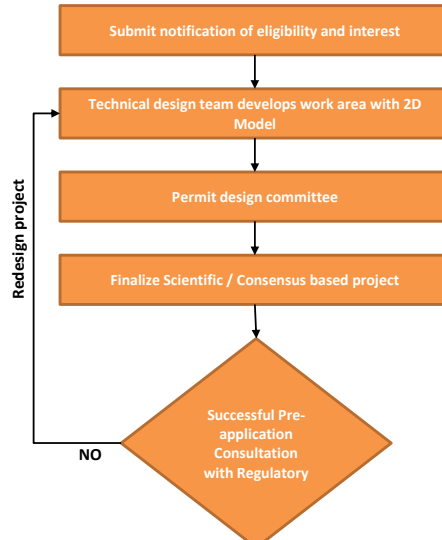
Submit notification of eligibility and interest

Technical design team develops work area with 2D Model

Permit design committee

Finalize Scientific / Consensus based project

Successful Pre-application Consultation with Regulatory

NO

Redesign project